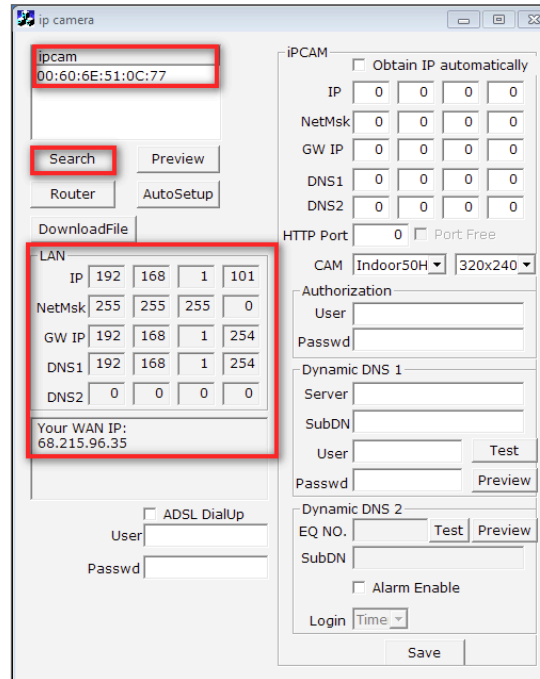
ip camera

ipcam
00:60:6E:51:0C:77

Search
Preview
Router
AutoSetup
DownloadFile

LAN
IP 192 168 1 101
NetMsk 255 255 255 0
GW IP 192 168 1 254
DNS1 192 168 1 254
DNS2 0 0 0 0

Your WAN IP:
68.215.96.35

ADSL DialUp
User
Passwd

iPCAM
Obtain IP automatically
IP 0 0 0 0
NetMsk 0 0 0 0
GW IP 0 0 0 0
DNS1 0 0 0 0
DNS2 0 0 0 0
HTTP Port 0 Port Free
CAM Indoor50H 320x240

Authorization
User
Passwd

Dynamic DNS 1
Server
SubDN
User Test
Passwd Preview

Dynamic DNS 2
EQ NO. Test Preview
SubDN
Alarm Enable
Login Time
Save